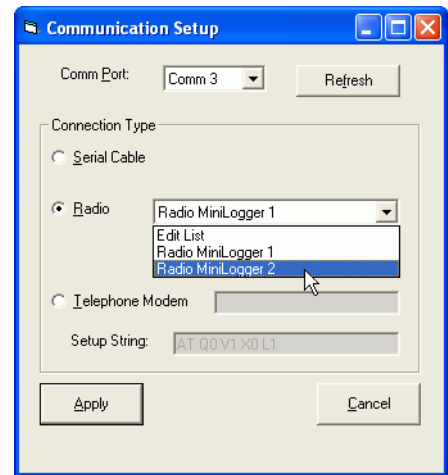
Communication Setup

Comm Port: Comm 3

Refresh

Connection Type

Serial Cable

Radio

Radio MiniLogger 1

Edit List
Radio MiniLogger 1
Radio MiniLogger 2

Telephone Modem

Setup String: AT Q0 V1 X0 L1

Apply

Cancel